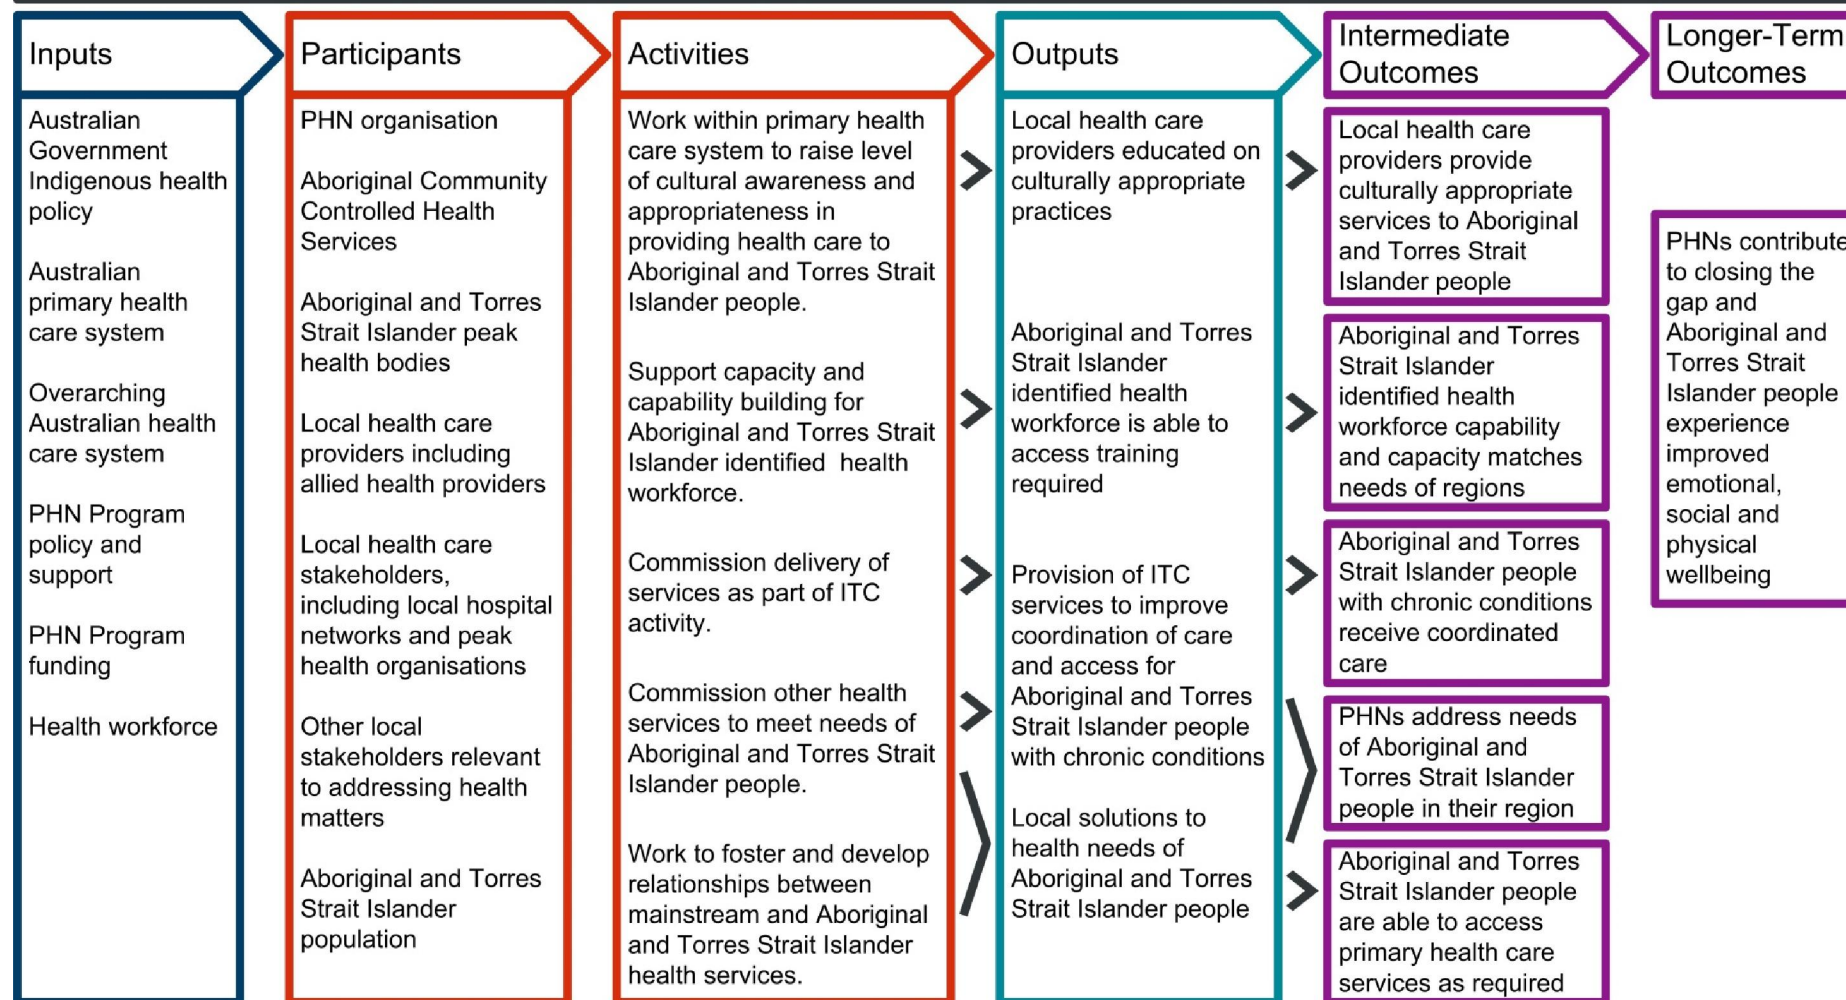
Inputs

Australian Government Indigenous health policy

Australian primary health care system

Overarching Australian health care system

PHN Program policy and support

PHN Program funding

Health workforce

Participants

PHN organisation

Aboriginal Community Controlled Health Services

Aboriginal and Torres Strait Islander peak health bodies

Local health care providers including allied health providers

Local health care stakeholders, including local hospital networks and peak health organisations

Other local stakeholders relevant to addressing health matters

Aboriginal and Torres Strait Islander population

Activities

Work within primary health care system to raise level of cultural awareness and appropriateness in providing health care to Aboriginal and Torres Strait Islander people.

Support capacity and capability building for Aboriginal and Torres Strait Islander identified health workforce.

Commission delivery of services as part of ITC activity.

Commission other health services to meet needs of Aboriginal and Torres Strait Islander people.

Work to foster and develop relationships between mainstream and Aboriginal and Torres Strait Islander health services.

Outputs

Local health care providers educated on culturally appropriate practices

Aboriginal and Torres Strait Islander identified health workforce is able to access training required

Provision of ITC services to improve coordination of care and access for Aboriginal and Torres Strait Islander people with chronic conditions

Local solutions to health needs of Aboriginal and Torres Strait Islander people

Intermediate Outcomes

Local health care providers provide culturally appropriate services to Aboriginal and Torres Strait Islander people

Aboriginal and Torres Strait Islander identified health workforce capability and capacity matches needs of regions

Aboriginal and Torres Strait Islander people with chronic conditions receive coordinated care

PHNs address needs of Aboriginal and Torres Strait Islander people in their region

Aboriginal and Torres Strait Islander people are able to access primary health care services as required

Longer-Term Outcomes

PHNs contribute to closing the gap and Aboriginal and Torres Strait Islander people experience improved emotional, social and physical wellbeing